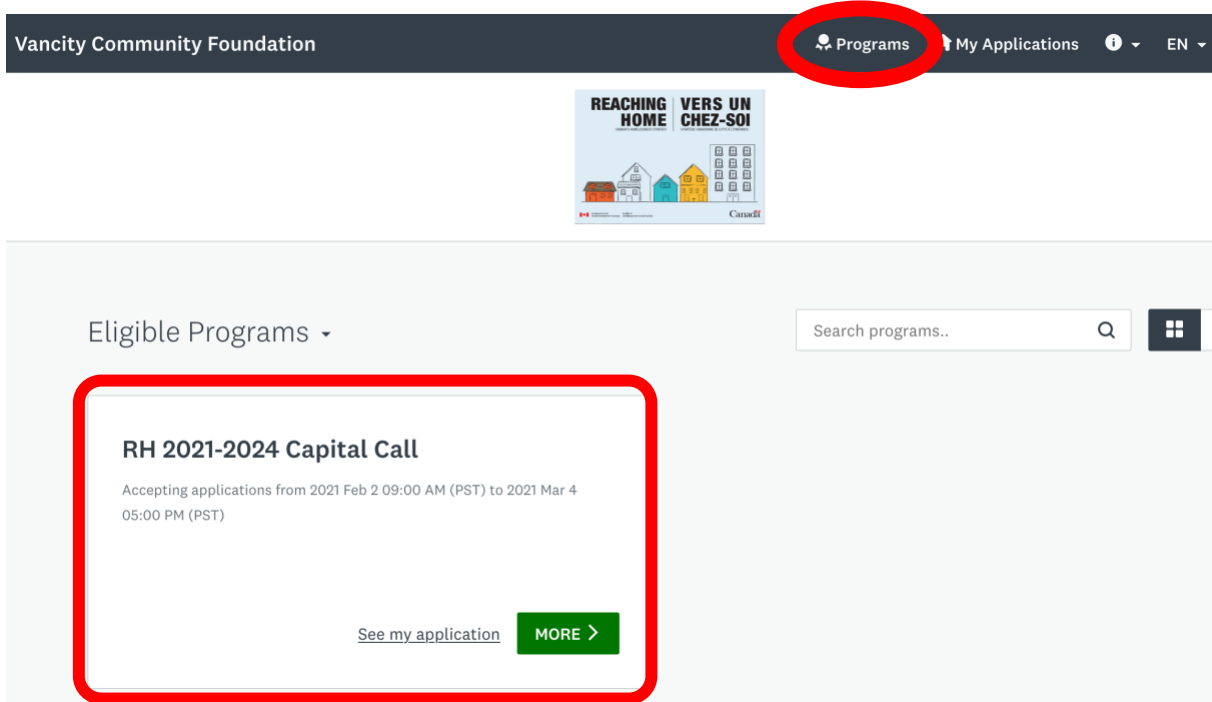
Vancity Community Foundation

Programs My Applications EN

REACHING HOME VERS UN CHEZ-SOI

Canada

Eligible Programs

Search programs..

RH 2021-2024 Capital Call

Accepting applications from 2021 Feb 2 09:00 AM (PST) to 2021 Mar 4 05:00 PM (PST)

See my application MORE